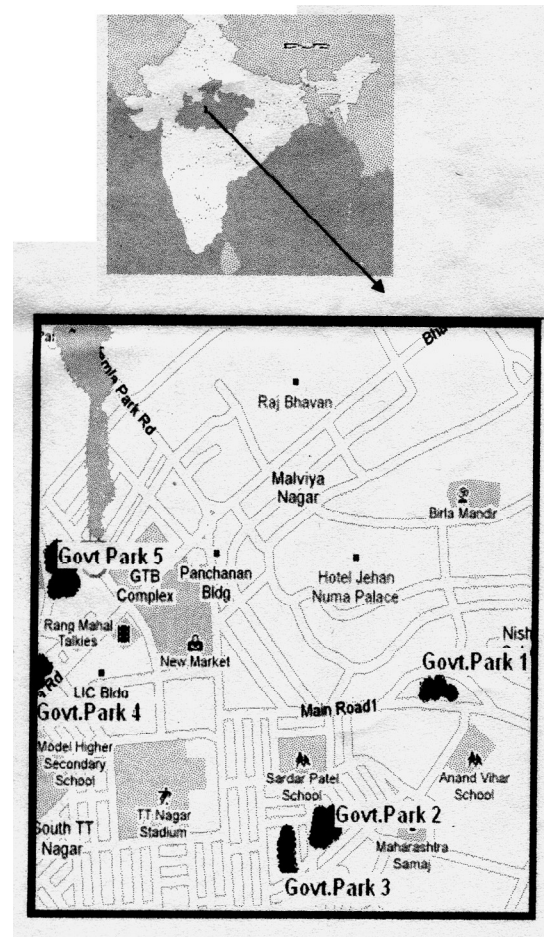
Bha

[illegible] Park Rd

Raj Bhavan

Malviya Nagar

Birla Mandir

Govt Park 5

GTB Complex

Panchanan Bldg

Hotel Jehan Numa Palace

Rang Mahal Talkies

New Market

Nish

Govt.Park 1

Rd

LIC Bldg

Govt.Park 4

Main Road1

Model Higher Secondary School

Sardar Patel School

Anand Vihar School

TT Nagar Stadium

Govt.Park 2

South TT Nagar

Maharashtra Samaj

Govt.Park 3